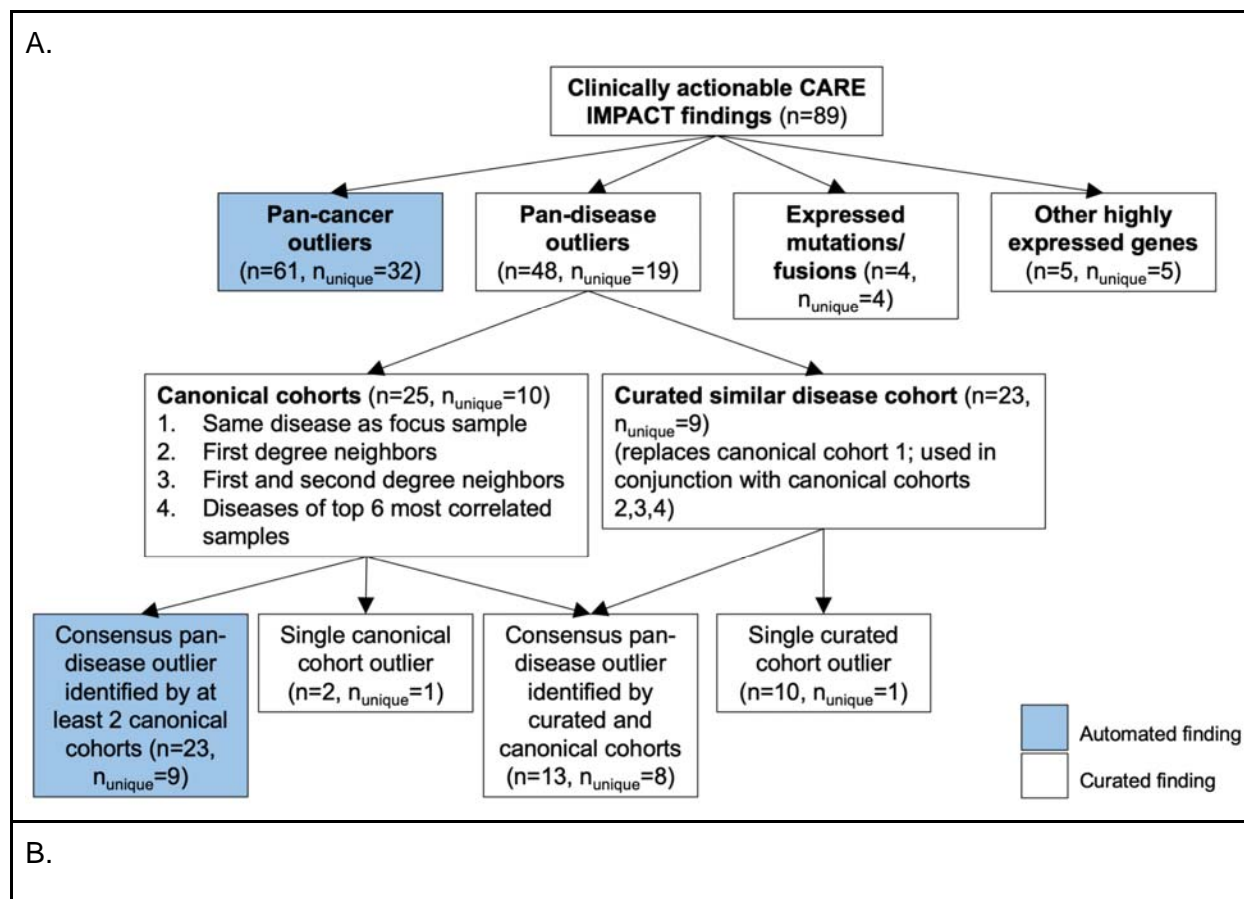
A.

**Clinically actionable CARE IMPACT findings** (n=89)

**Pan-cancer outliers** (n=61, $n_{unique}$=32)

**Pan-disease outliers** (n=48, $n_{unique}$=19)

**Expressed mutations/ fusions** (n=4, $n_{unique}$=4)

**Other highly expressed genes** (n=5, $n_{unique}$=5)

**Canonical cohorts** (n=25, $n_{unique}$=10)
1. Same disease as focus sample
2. First degree neighbors
3. First and second degree neighbors
4. Diseases of top 6 most correlated samples

**Curated similar disease cohort** (n=23, $n_{unique}$=9) (replaces canonical cohort 1; used in conjunction with canonical cohorts 2,3,4)

Consensus pan-disease outlier identified by at least 2 canonical cohorts (n=23, $n_{unique}$=9)

Single canonical cohort outlier (n=2, $n_{unique}$=1)

Consensus pan-disease outlier identified by curated and canonical cohorts (n=13, $n_{unique}$=8)

Single curated cohort outlier (n=10, $n_{unique}$=1)

Automated finding

Curated finding

B.